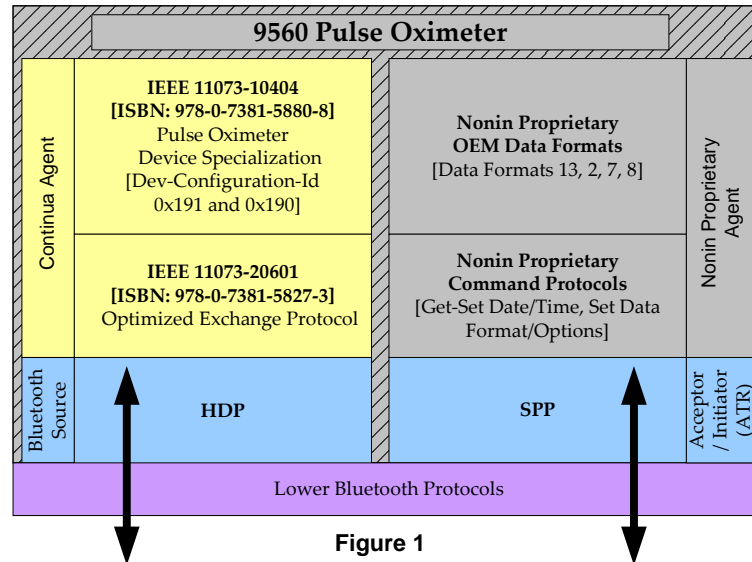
9560 Pulse Oximeter

Continua Agent

IEEE 11073-10404
[ISBN: 978-0-7381-5880-8]
Pulse Oximeter
Device Specialization
[Dev-Configuration-Id
0x191 and 0x190]

IEEE 11073-20601
[ISBN: 978-0-7381-5827-3]
Optimized Exchange Protocol

Nonin Proprietary
OEM Data Formats
[Data Formats 13, 2, 7, 8]

Nonin Proprietary
Command Protocols
[Get-Set Date/Time, Set Data Format/Options]

Nonin Proprietary Agent

Bluetooth Source

HDP

SPP

Acceptor / Initiator (ATR)

Lower Bluetooth Protocols

Figure 1